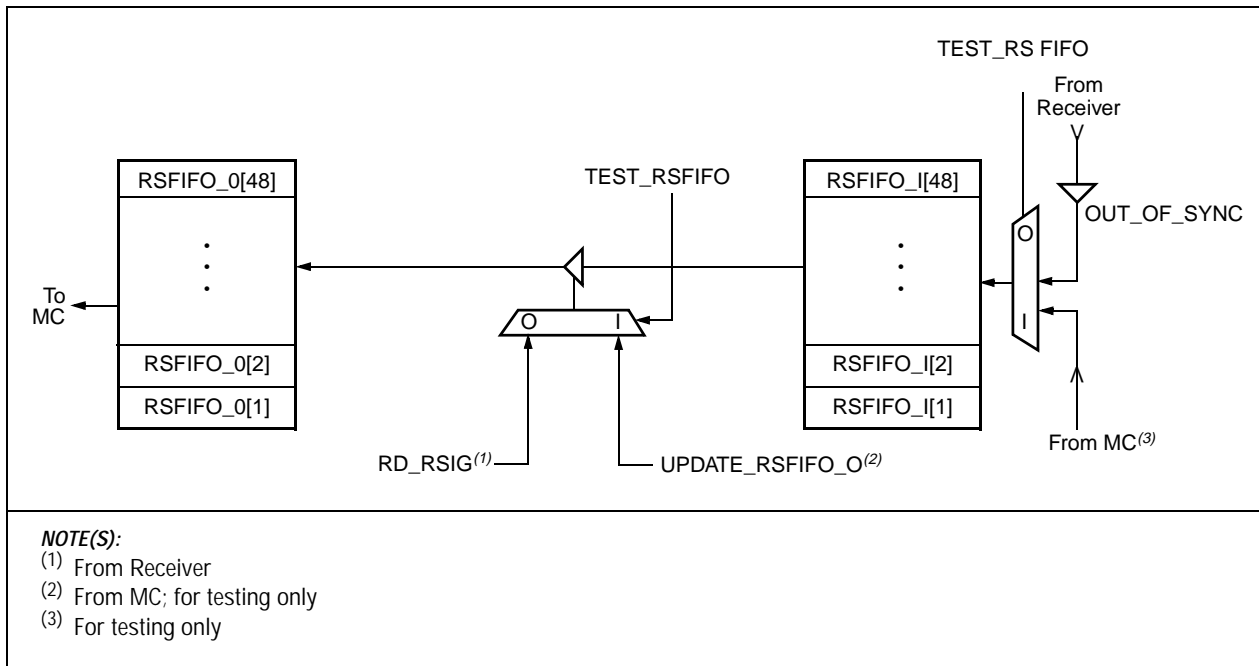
TEST_RS FIFO

From Receiver

RSFIFO_0[48]

TEST_RSFIFO

RSFIFO_I[48]

OUT_OF_SYNC

O

To MC

O

I

I

RSFIFO_0[2]

RSFIFO_0[1]

RSFIFO_I[2]

RSFIFO_I[1]

From MC$^{(3)}$

RD_RSIG$^{(1)}$

UPDATE_RSFIFO_O$^{(2)}$

NOTE(S):
$^{(1)}$ From Receiver
$^{(2)}$ From MC; for testing only
$^{(3)}$ For testing only